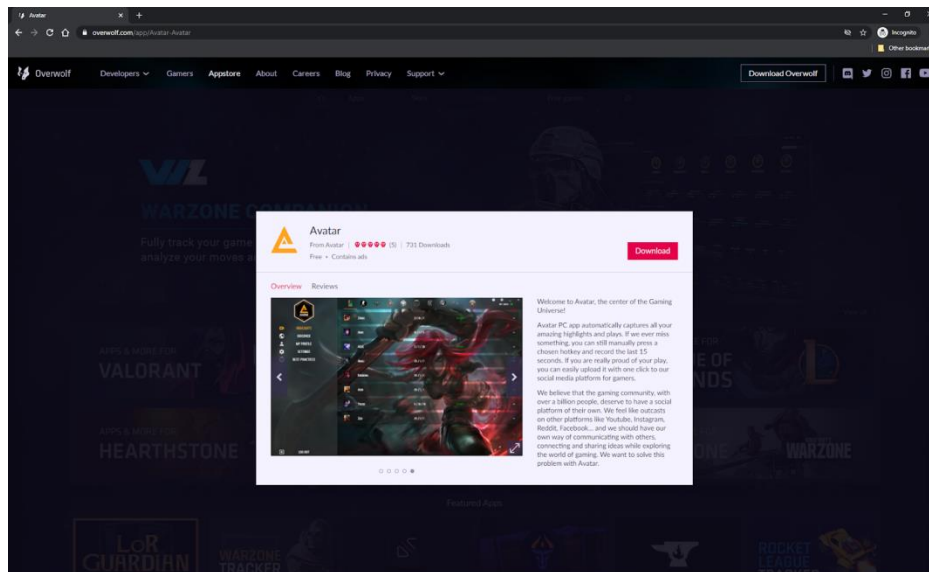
Avatar
overwolf.com/app/Avatar-Avatar
Incognito
Other bookmarks

Overwolf Developers Gamers Appstore About Careers Blog Privacy Support
Download Overwolf

WARZONE COMPANION
Fully track your game
analyze your moves a

APPS & MODS FOR
VALORANT

APPS & MODS FOR
HEARTHSTONE

E OF
NDS

WARZONE

Avatar
From Avatar | ●●●●● (5) | 731 Downloads
Free • Contains ads
Download

Overview Reviews

Welcome to Avatar, the center of the Gaming Universe!

Avatar PC app automatically captures all your amazing highlights and plays. If we ever miss something, you can still manually press a chosen hotkey and record the last 15 seconds. If you are really proud of your play, you can easily upload it with one click to our social media platform for gamers.

We believe that the gaming community, with over a billion people, deserve to have a social platform of their own. We feel like outcasts on other platforms like Youtube, Instagram, Reddit, Facebook... and we should have our own way of communicating with others, connecting and sharing ideas while exploring the world of gaming. We want to solve this problem with Avatar.

Featured Apps

LoR GUARDIAN
WARZONE TRACKER
ROCKET LEAGUE